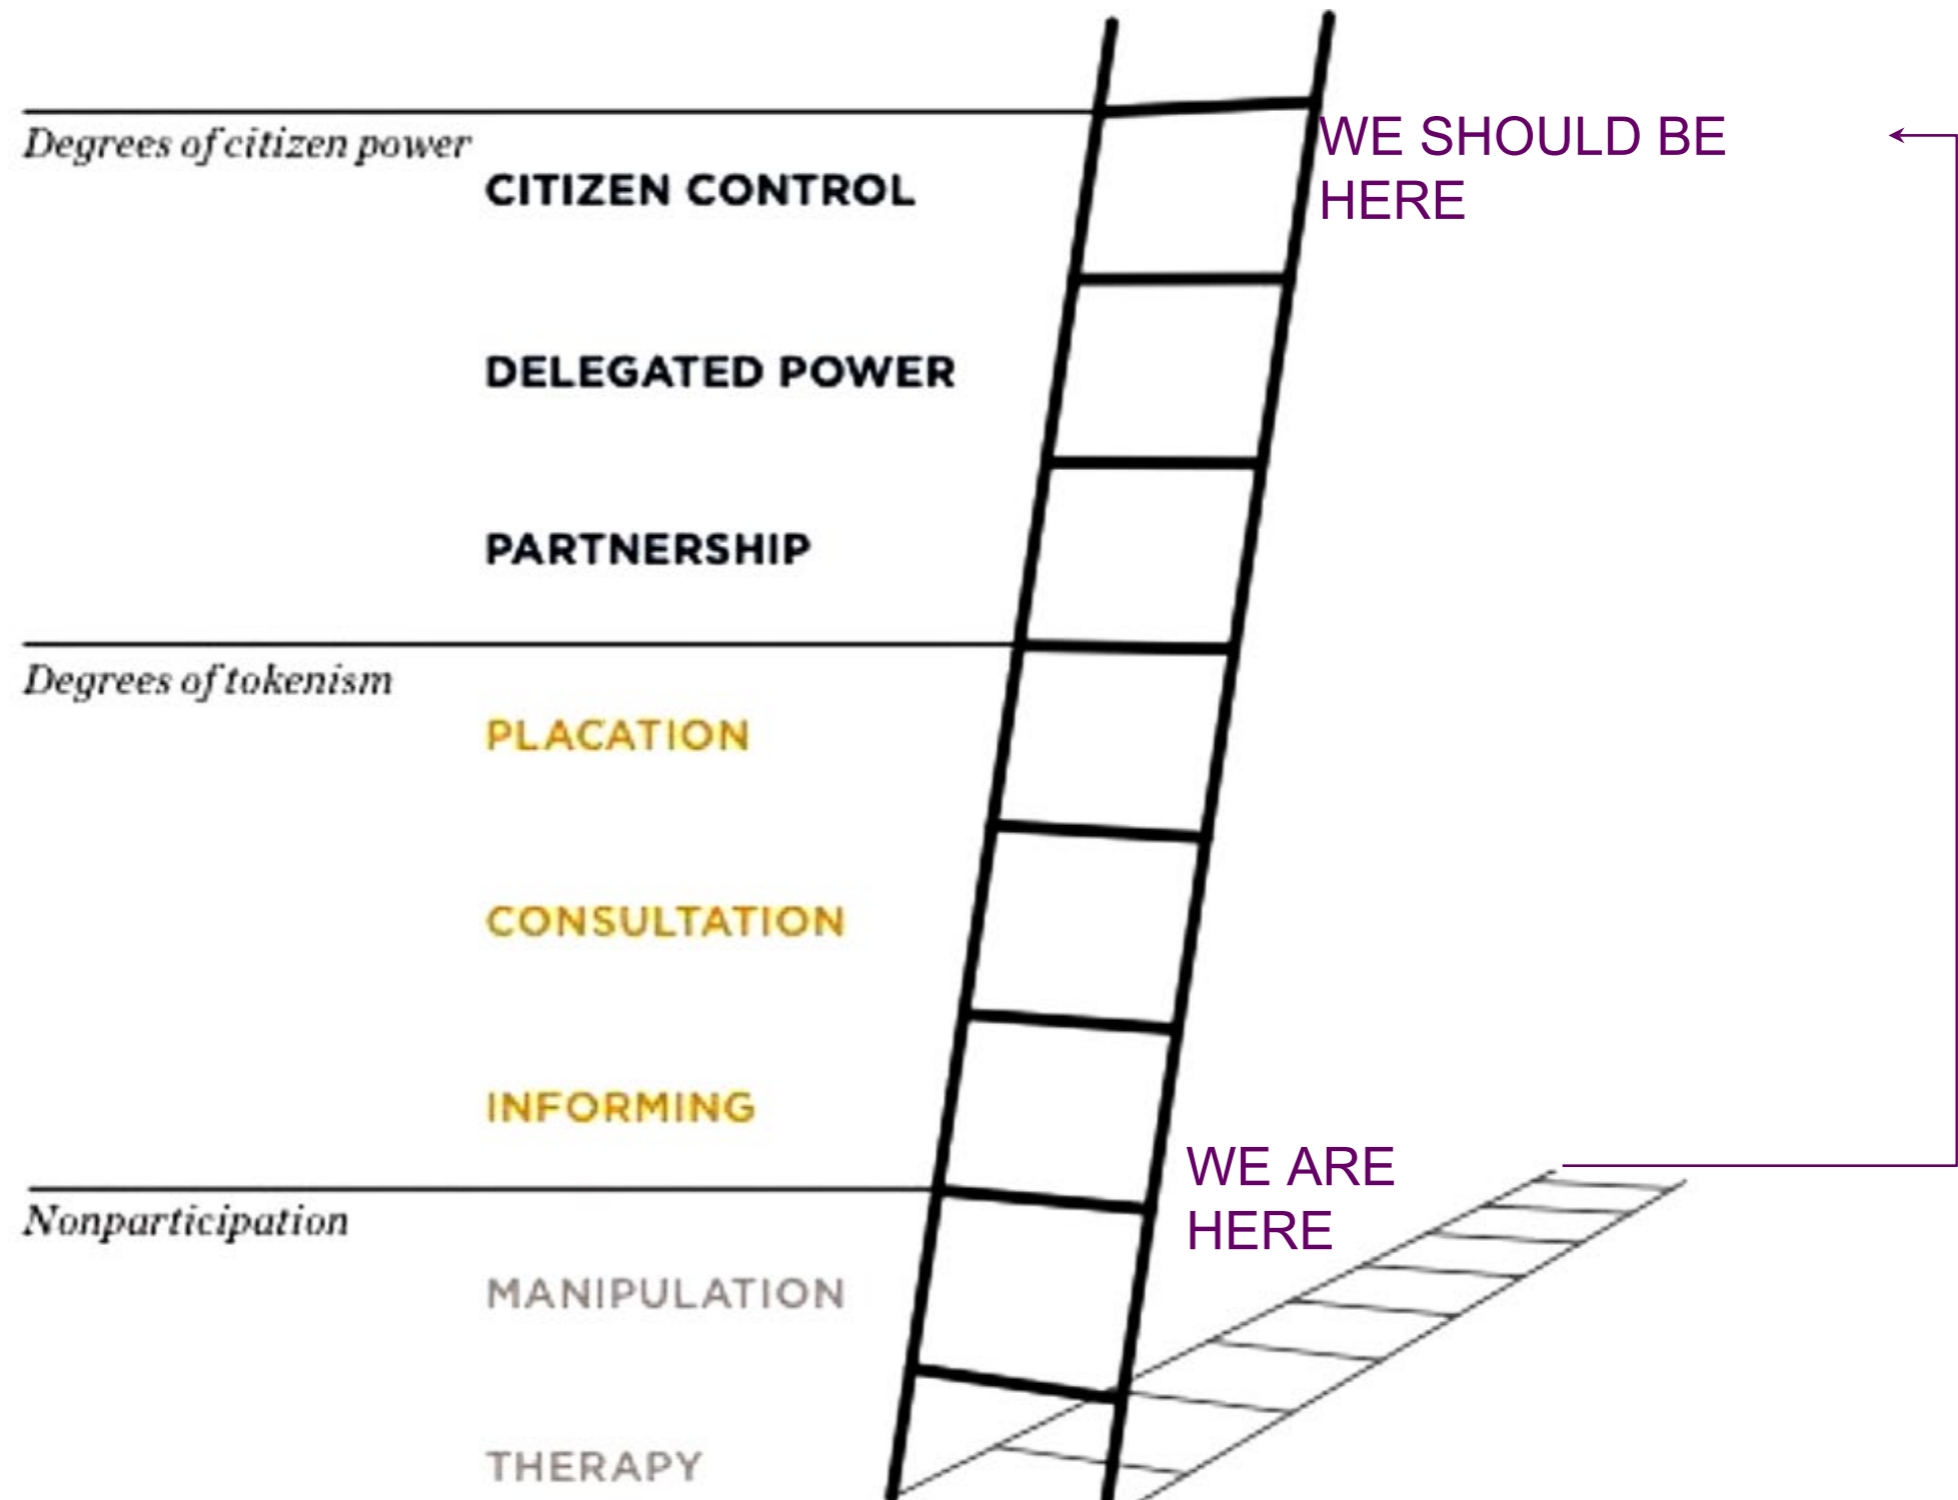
Degrees of citizen power

CITIZEN CONTROL

WE SHOULD BE HERE

DELEGATED POWER

PARTNERSHIP

Degrees of tokenism

PLACATION

CONSULTATION

INFORMING

WE ARE HERE

Nonparticipation

MANIPULATION

THERAPY